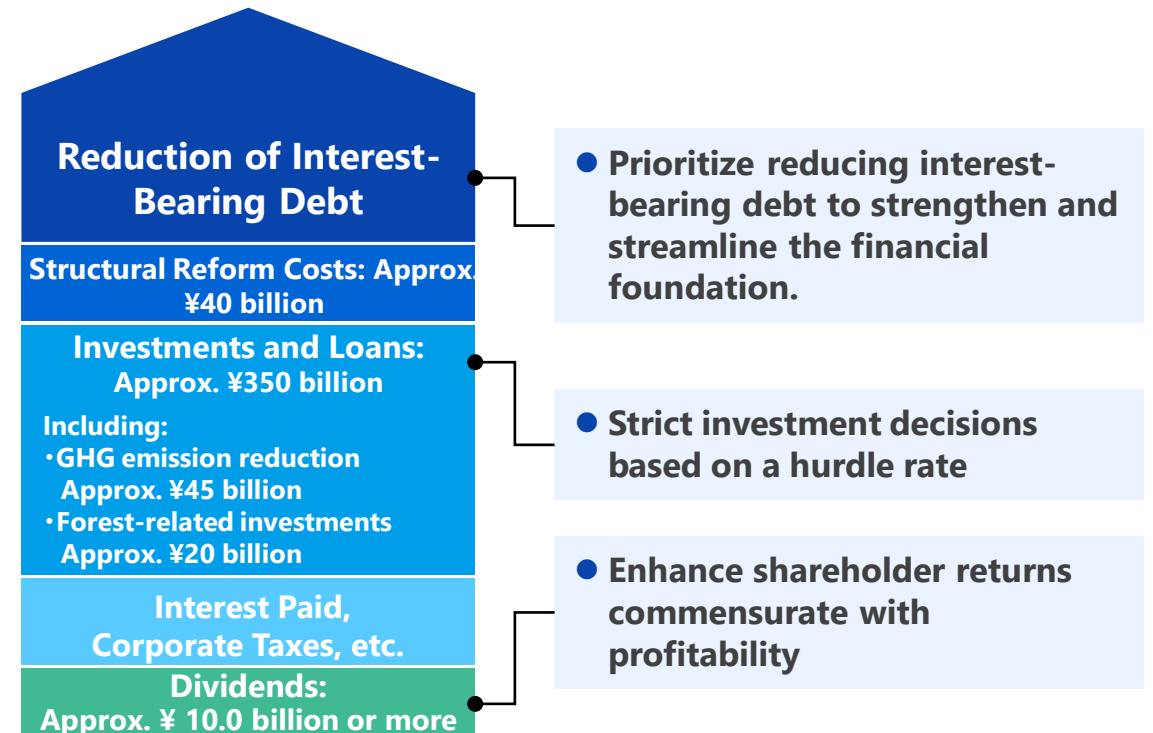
Reduction of Interest-Bearing Debt

Structural Reform Costs: Approx. ¥40 billion

Investments and Loans: Approx. ¥350 billion

Including:
・GHG emission reduction Approx. ¥45 billion
・Forest-related investments Approx. ¥20 billion

Interest Paid, Corporate Taxes, etc.

Dividends: Approx. ¥ 10.0 billion or more

● Prioritize reducing interest-bearing debt to strengthen and streamline the financial foundation.

● Strict investment decisions based on a hurdle rate

● Enhance shareholder returns commensurate with profitability